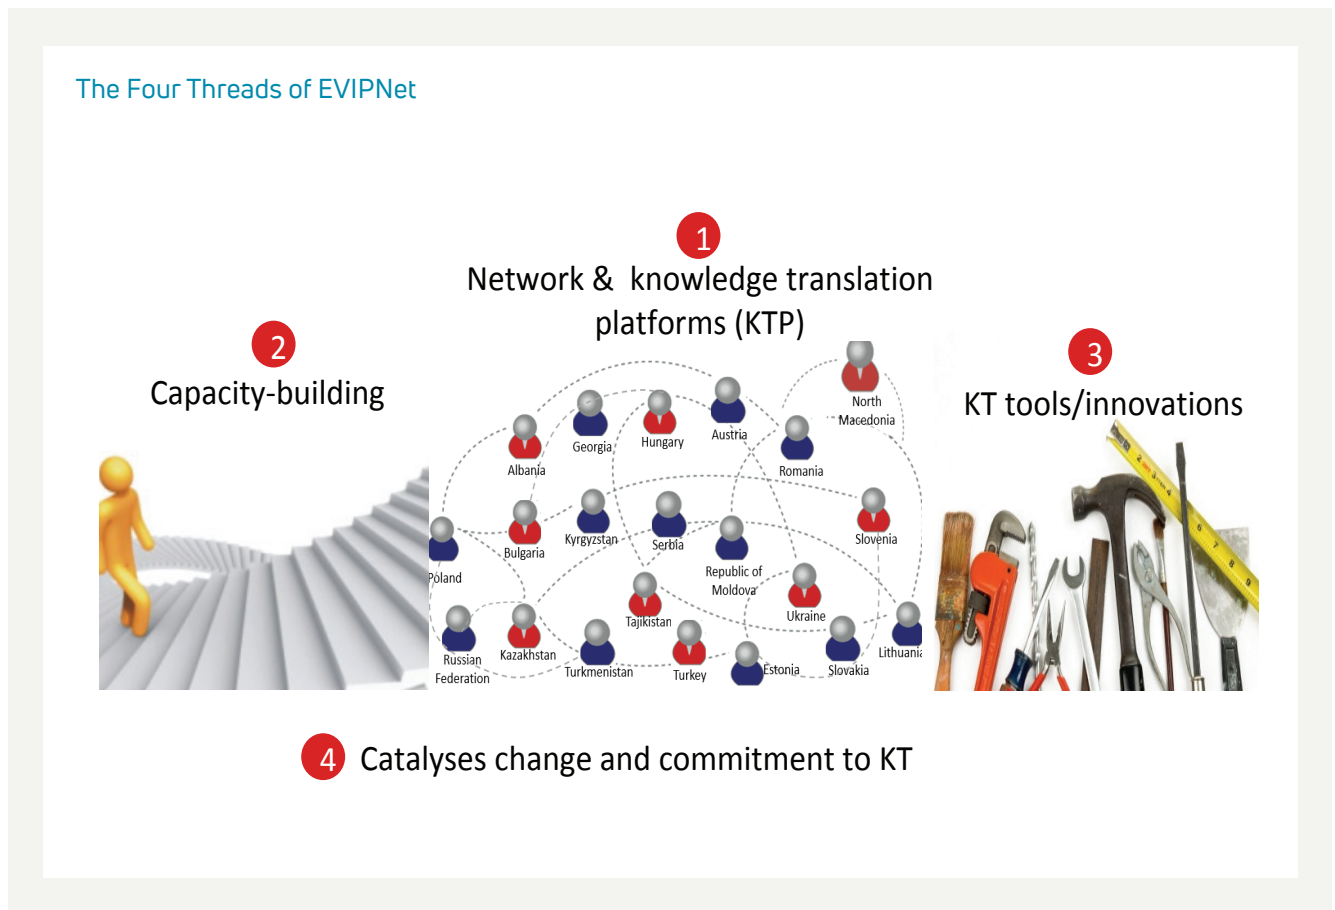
The Four Threads of EVIPNet

1
Network & knowledge translation platforms (KTP)

2
Capacity-building

3
KT tools/innovations

North Macedonia
Georgia
Hungary
Austria
Albania
Romania
Kyrgyzstan
Serbia
Slovenia
Bulgaria
Poland
Republic of Moldova
Ukraine
Tajikistan
Lithuania
Russian Federation
Kazakhstan
Turkmenistan
Turkey
Estonia
Slovakia

4 Catalyses change and commitment to KT